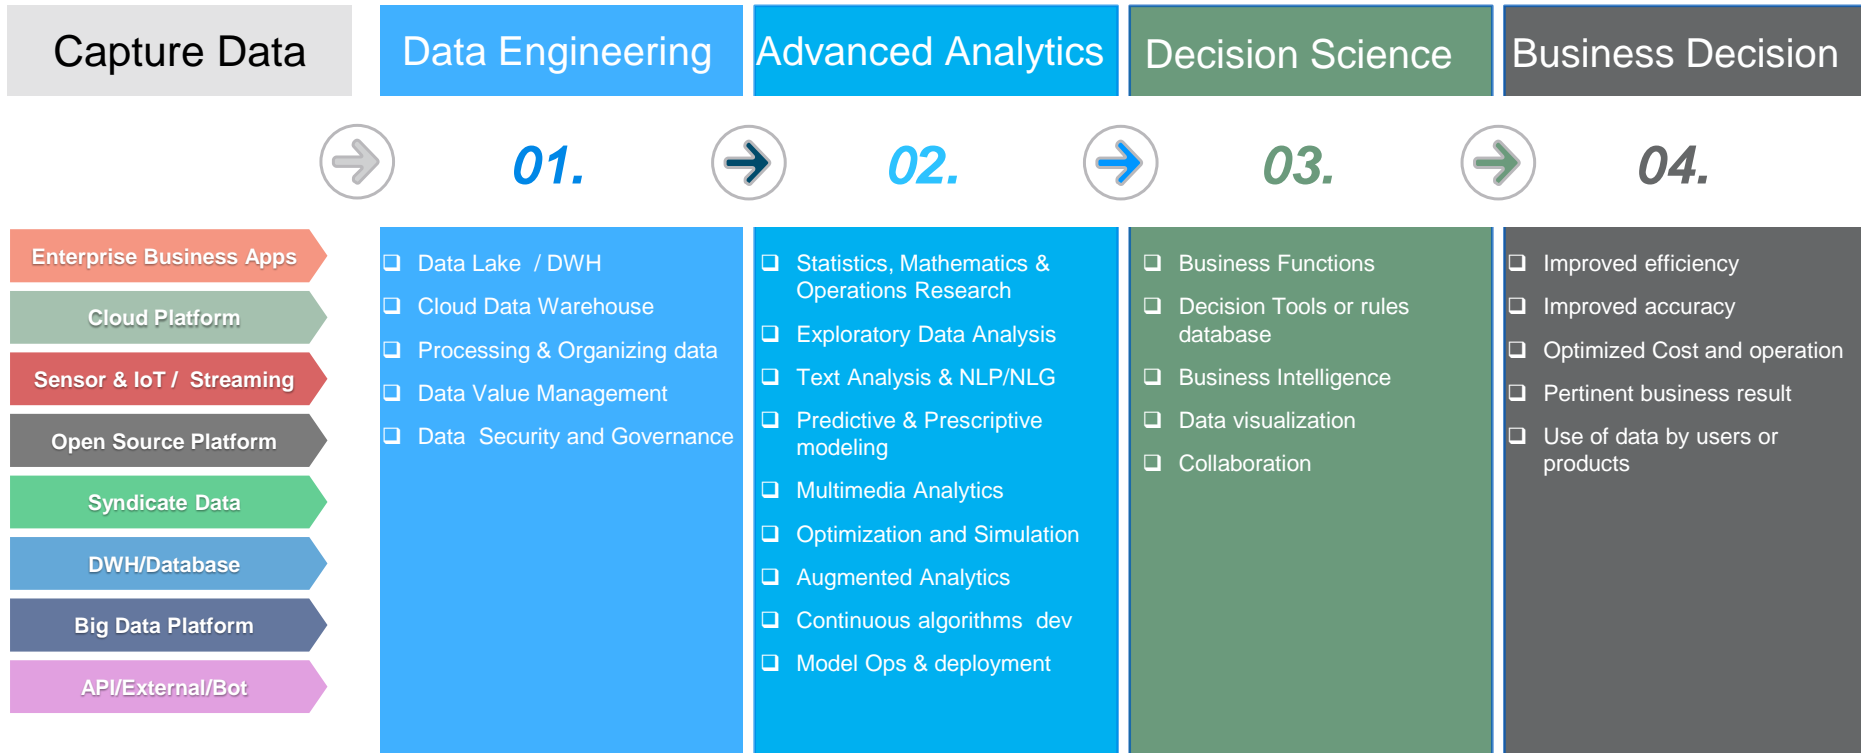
Capture Data

Data Engineering

Advanced Analytics

Decision Science

Business Decision

01.

02.

03.

04.

Enterprise Business Apps

Cloud Platform

Sensor & IoT / Streaming

Open Source Platform

Syndicate Data

DWH/Database

Big Data Platform

API/External/Bot

❑ Data Lake / DWH
❑ Cloud Data Warehouse
❑ Processing & Organizing data
❑ Data Value Management
❑ Data Security and Governance

❑ Statistics, Mathematics & Operations Research
❑ Exploratory Data Analysis
❑ Text Analysis & NLP/NLG
❑ Predictive & Prescriptive modeling
❑ Multimedia Analytics
❑ Optimization and Simulation
❑ Augmented Analytics
❑ Continuous algorithms dev
❑ Model Ops & deployment

❑ Business Functions
❑ Decision Tools or rules database
❑ Business Intelligence
❑ Data visualization
❑ Collaboration

❑ Improved efficiency
❑ Improved accuracy
❑ Optimized Cost and operation
❑ Pertinent business result
❑ Use of data by users or products